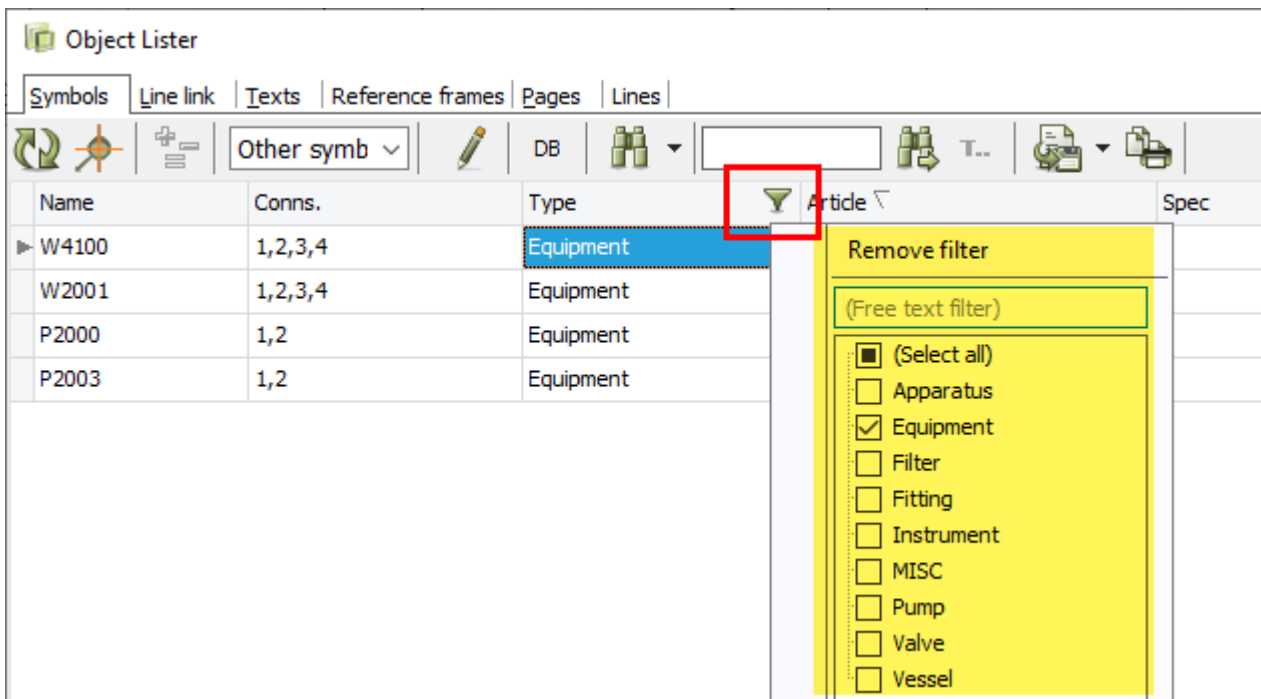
Object Lister

Symbols | Line link | Texts | Reference frames | Pages | Lines

Other symb

DB

T..

| Name | Conns. | Type | Article | Spec |
|---|---|---|---|---|
| W4100 | 1,2,3,4 | Equipment | | |
| W2001 | 1,2,3,4 | Equipment | | |
| P2000 | 1,2 | Equipment | | |
| P2003 | 1,2 | Equipment | | |

Remove filter

(Free text filter)

(Select all)
Apparatus
Equipment
Filter
Fitting
Instrument
MISC
Pump
Valve
Vessel